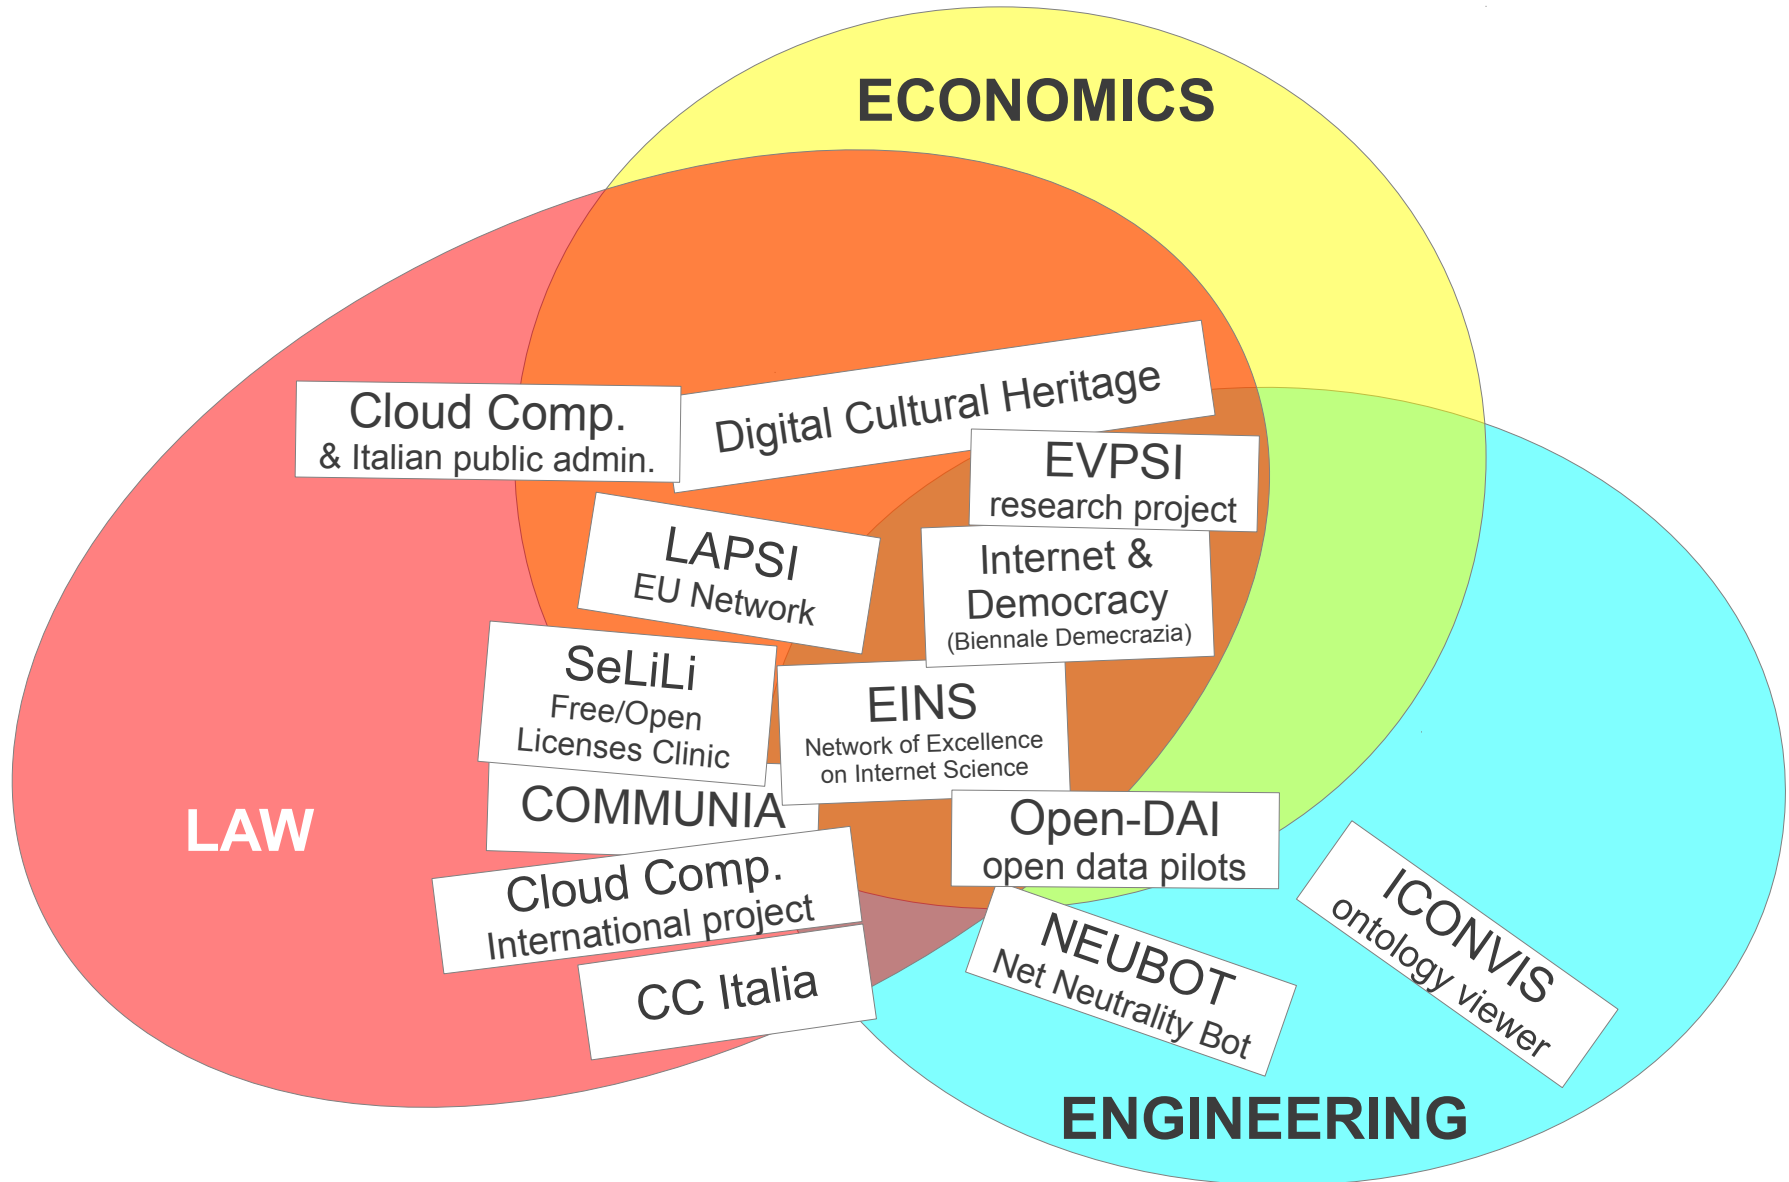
ECONOMICS

Cloud Comp.
& Italian public admin.

Digital Cultural Heritage

EVPSI
research project

LAPSI
EU Network

Internet &
Democracy
(Biennale Demecrazia)

SeLiLi
Free/Open
Licenses Clinic

EINS
Network of Excellence
on Internet Science

COMMUNIA

LAW

Open-DAI
open data pilots

Cloud Comp.
International project

NEUBOT
Net Neutrality Bot

ICONVIS
ontology viewer

CC Italia

ENGINEERING